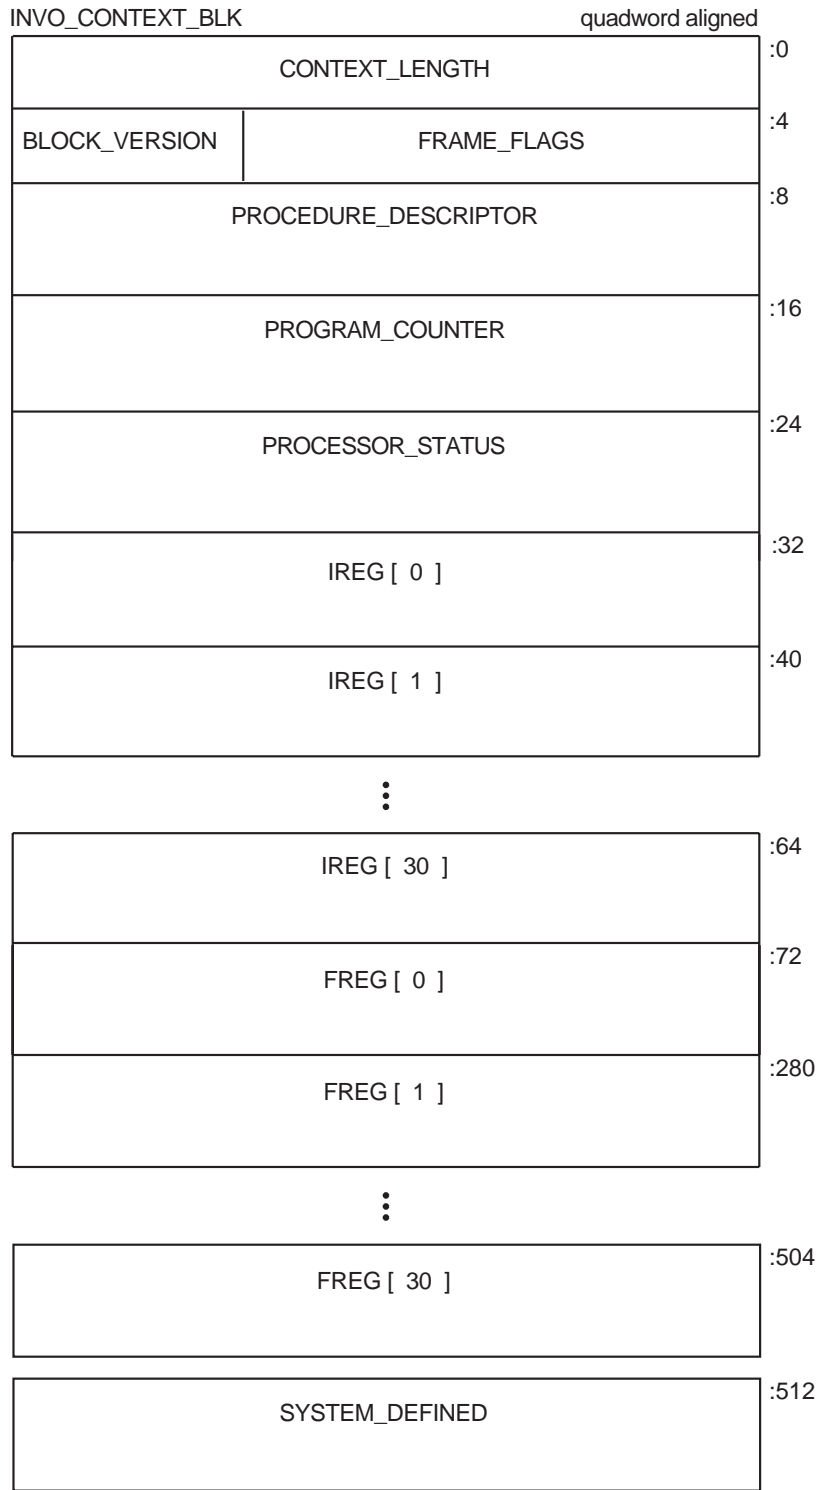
INVO_CONTEXT_BLK

quadword aligned

| CONTEXT_LENGTH | | :0 |
|---|---|---|
| BLOCK_VERSION | FRAME_FLAGS | :4 |
| PROCEDURE_DESCRIPTOR | | :8 |
| PROGRAM_COUNTER | | :16 |
| PROCESSOR_STATUS | | :24 |
| IREG [ 0 ] | | :32 |
| IREG [ 1 ] | | :40 |

⋮

| IREG [ 30 ] | :64 |
|---|---|
| FREG [ 0 ] | :72 |
| FREG [ 1 ] | :280 |

⋮

| FREG [ 30 ] | :504 |
|---|---|

| SYSTEM_DEFINED | :512 |
|---|---|